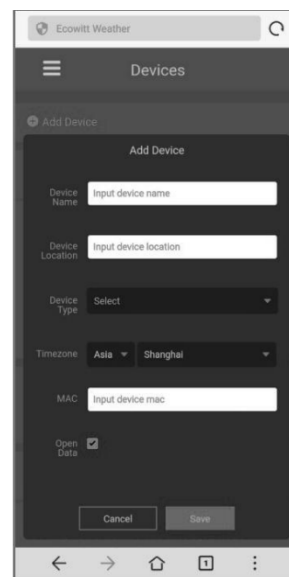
Ecowitt Weather

Devices

Add Device

Add Device

Device Name
Input device name

Device Location
Input device location

Device Type
Select

Timezone
Asia
Shanghai

MAC
Input device mac

Open Data

Cancel
Save

1